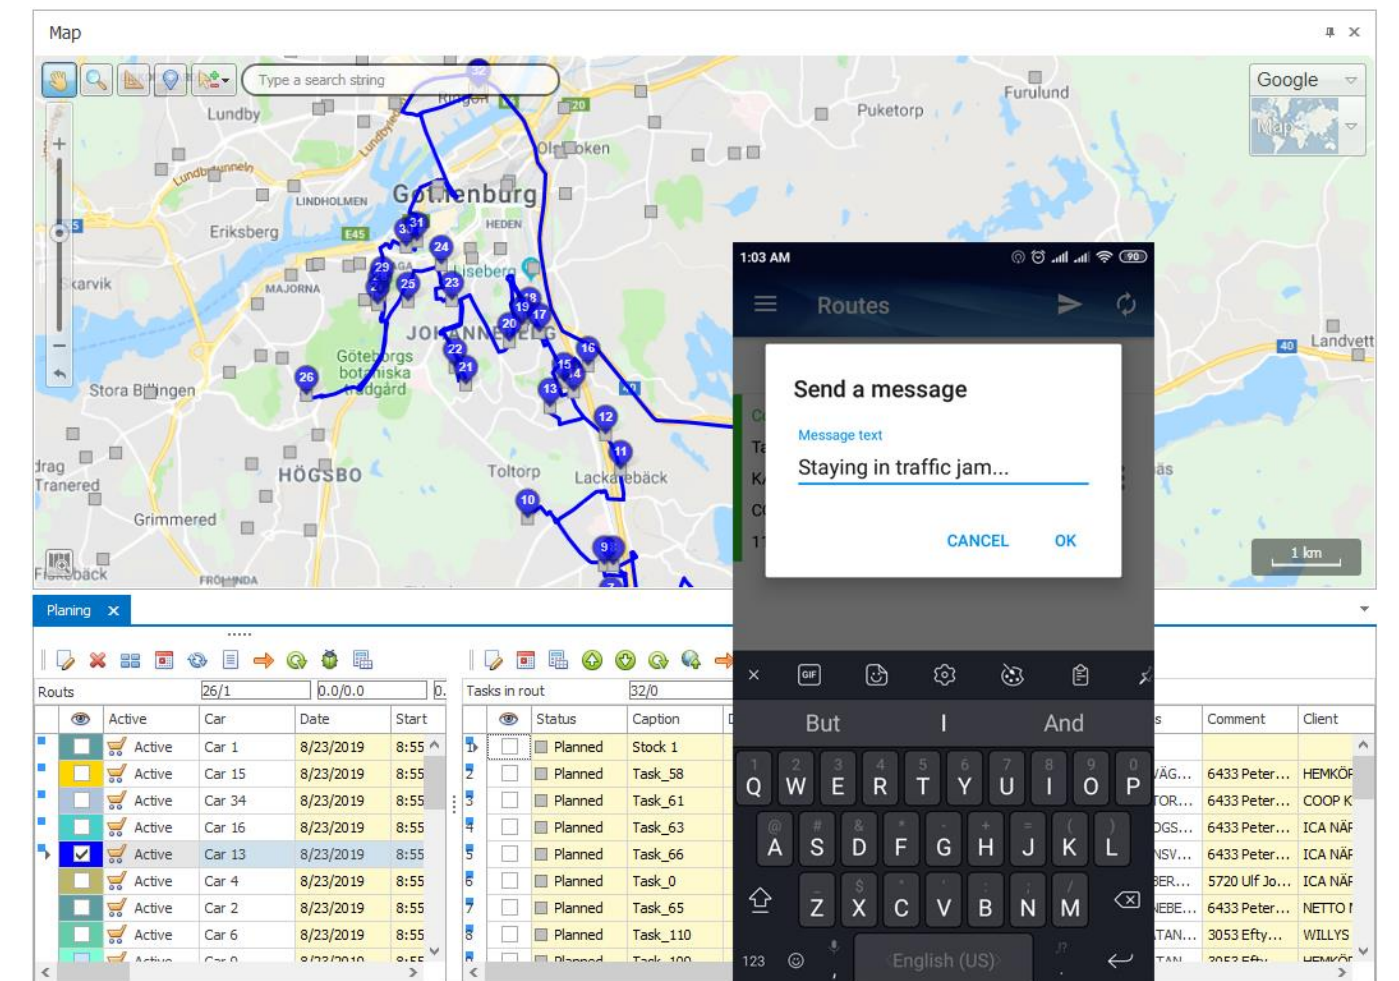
Map

Type a search string

Google

Map

Lundby
Kringen
20
Puketorp
Furulund
Olskroken
Lundbytunneln
Göteborg
LINDHOLMEN
HEDEN
Eriksberg
E45
Liseberg
Skarvik
MAJORNA
JOHANNEBERG
Göteborgs botaniska trädgård
Stora Bilingen
Landvetter
40
Högsbo
Toltorp
Lackarebäck
Grimmered
Tranered
Frölunda
1 km

1:03 AM
Routes
Send a message
Message text
Staying in traffic jam...
CANCEL
OK

But
I
And
Q W E R T Y U I O P
A S D F G H J K L
Z X C V B N M
123
English (US)

Planing ×

Routs
26/1
0.0/0.0

| | Active | Car | Date | Start |
|---|---|---|---|---|
| | Active | Car 1 | 8/23/2019 | 8:55 |
| | Active | Car 15 | 8/23/2019 | 8:55 |
| | Active | Car 34 | 8/23/2019 | 8:55 |
| | Active | Car 16 | 8/23/2019 | 8:55 |
| | Active | Car 13 | 8/23/2019 | 8:55 |
| | Active | Car 4 | 8/23/2019 | 8:55 |
| | Active | Car 2 | 8/23/2019 | 8:55 |
| | Active | Car 6 | 8/23/2019 | 8:55 |

Tasks in rout
32/0

| | | Status | Caption |
|---|---|---|---|
| 1 | | Planned | Stock 1 |
| 2 | | Planned | Task_58 |
| 3 | | Planned | Task_61 |
| 4 | | Planned | Task_63 |
| 5 | | Planned | Task_66 |
| 6 | | Planned | Task_0 |
| 7 | | Planned | Task_65 |
| 8 | | Planned | Task_110 |

| s | Comment | Client |
|---|---|---|
| VÄG... | 6433 Peter... | HEMKÖP |
| TOR... | 6433 Peter... | COOP K |
| DGS... | 6433 Peter... | ICA NÄR |
| NSV... | 6433 Peter... | ICA NÄR |
| BER... | 5720 Ulf Jo... | ICA NÄR |
| NEBE... | 6433 Peter... | NETTO |
| TAN... | 3053 Efty... | WILLYS |